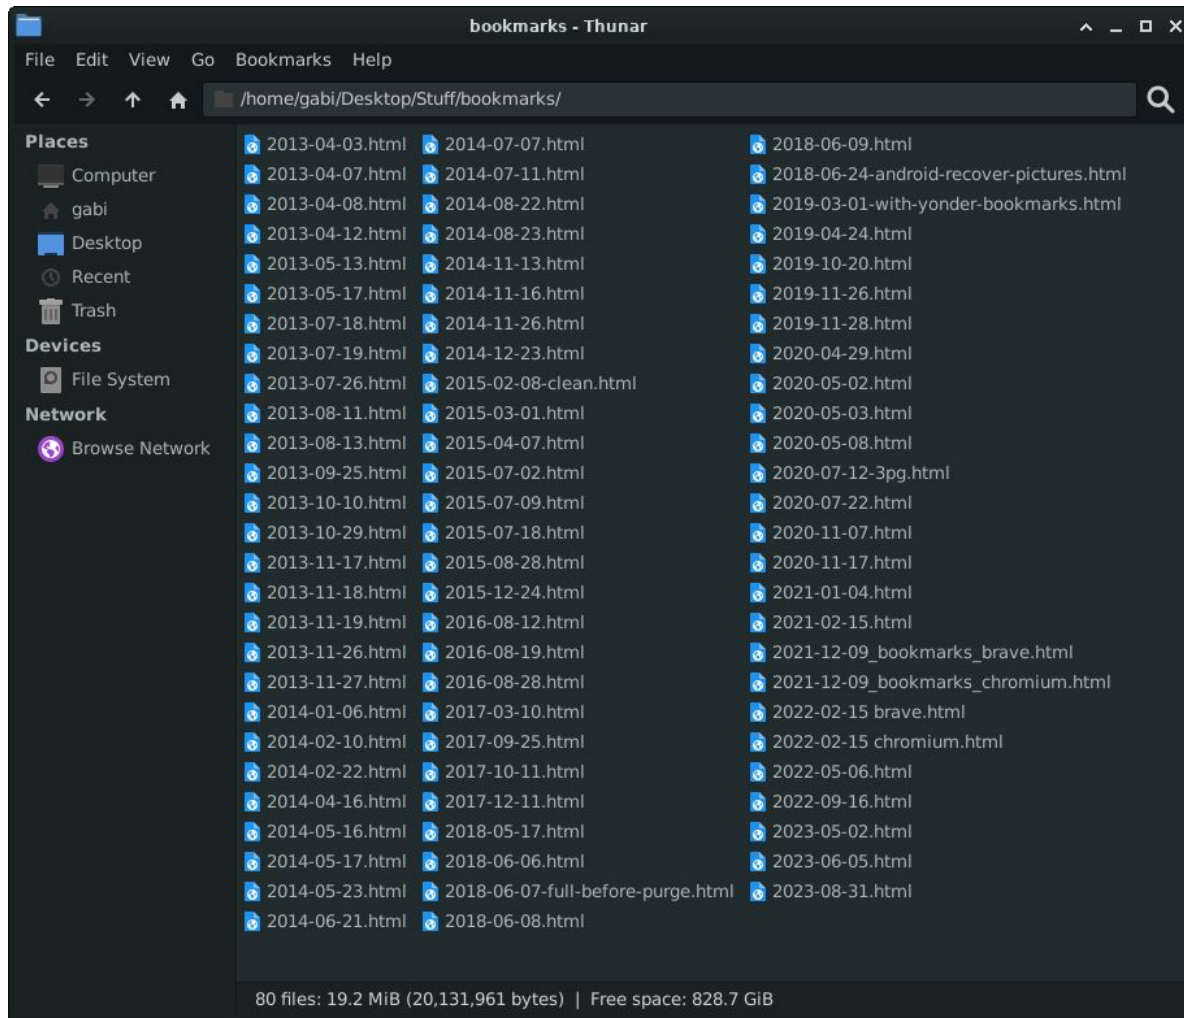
bookmarks - Thunar

File Edit View Go Bookmarks Help

/home/gabi/Desktop/Stuff/bookmarks/

Places
Computer
gabi
Desktop
Recent
Trash
Devices
File System
Network
Browse Network

2013-04-03.html
2013-04-07.html
2013-04-08.html
2013-04-12.html
2013-05-13.html
2013-05-17.html
2013-07-18.html
2013-07-19.html
2013-07-26.html
2013-08-11.html
2013-08-13.html
2013-09-25.html
2013-10-10.html
2013-10-29.html
2013-11-17.html
2013-11-18.html
2013-11-19.html
2013-11-26.html
2013-11-27.html
2014-01-06.html
2014-02-10.html
2014-02-22.html
2014-04-16.html
2014-05-16.html
2014-05-17.html
2014-05-23.html
2014-06-21.html

2014-07-07.html
2014-07-11.html
2014-08-22.html
2014-08-23.html
2014-11-13.html
2014-11-16.html
2014-11-26.html
2014-12-23.html
2015-02-08-clean.html
2015-03-01.html
2015-04-07.html
2015-07-02.html
2015-07-09.html
2015-07-18.html
2015-08-28.html
2015-12-24.html
2016-08-12.html
2016-08-19.html
2016-08-28.html
2017-03-10.html
2017-09-25.html
2017-10-11.html
2017-12-11.html
2018-05-17.html
2018-06-06.html
2018-06-07-full-before-purge.html
2018-06-08.html

2018-06-09.html
2018-06-24-android-recover-pictures.html
2019-03-01-with-yonder-bookmarks.html
2019-04-24.html
2019-10-20.html
2019-11-26.html
2019-11-28.html
2020-04-29.html
2020-05-02.html
2020-05-03.html
2020-05-08.html
2020-07-12-3pg.html
2020-07-22.html
2020-11-07.html
2020-11-17.html
2021-01-04.html
2021-02-15.html
2021-12-09_bookmarks_brave.html
2021-12-09_bookmarks_chromium.html
2022-02-15 brave.html
2022-02-15 chromium.html
2022-05-06.html
2022-09-16.html
2023-05-02.html
2023-06-05.html
2023-08-31.html

80 files: 19.2 MiB (20,131,961 bytes) | Free space: 828.7 GiB